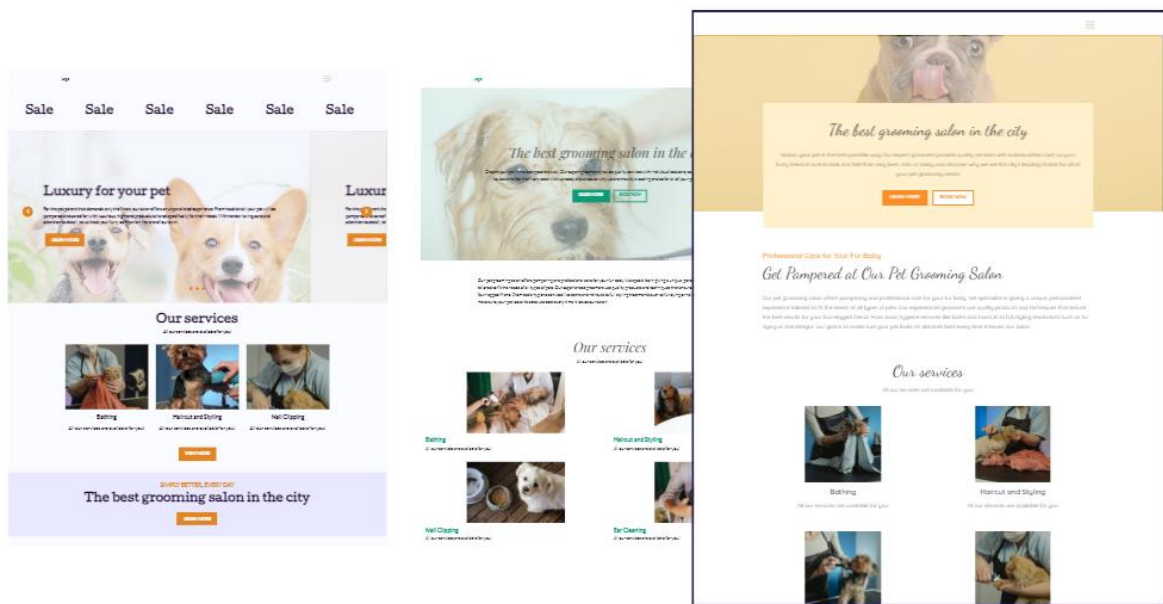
Sale Sale Sale Sale Sale Sale

Luxury for your pet

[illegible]

LEARN MORE

Luxur

Our services

All our services are available for you

Bathing

All our services are available for you

Haircut and Styling

All our services are available for you

Nail Clipping

All our services are available for you

LEARN MORE

SIMPLY BETTER, EVERY DAY

The best grooming salon in the city

LEARN MORE

The best grooming salon in the

LEARN MORE BOOK NOW

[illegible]

Our services

All our services are available for you

Bathing

All our services are available for you

Haircut and Styling

All our services are available for you

Nail Clipping

All our services are available for you

Ear Cleaning

All our services are available for you

The best grooming salon in the city

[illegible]

LEARN MORE BOOK NOW

Professional Care for Your Fur Baby

Get Pampered at Our Pet Grooming Salon

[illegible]

Our services

All our services are available for you

Bathing

All our services are available for you

Haircut and Styling

All our services are available for you